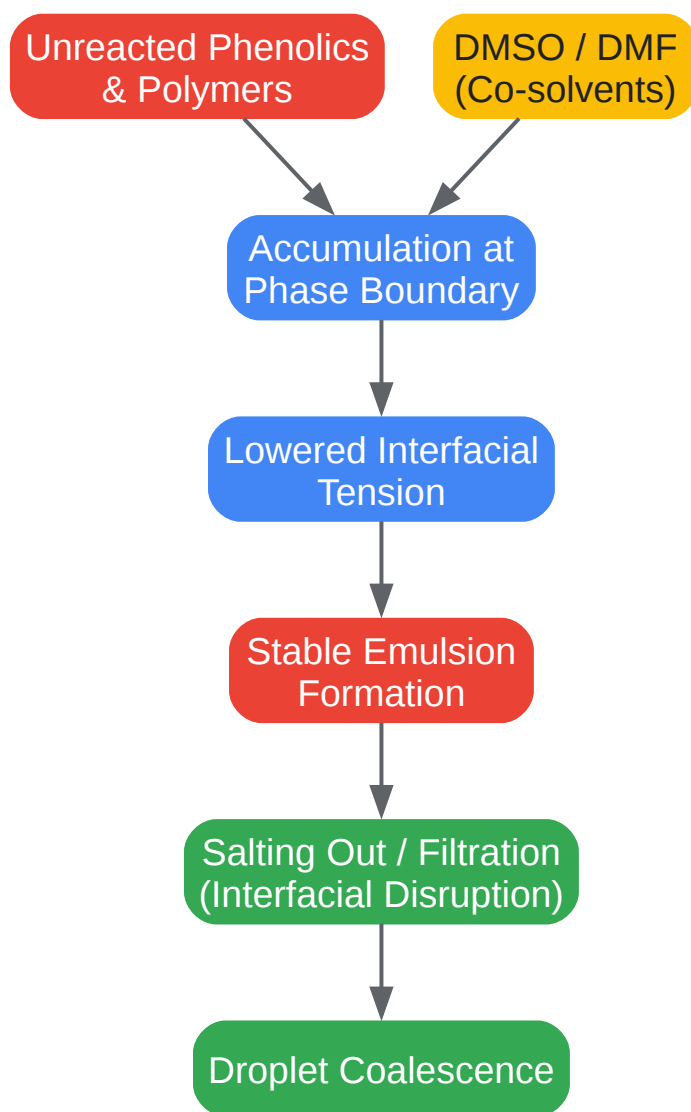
Unreacted Phenolics & Polymers

DMSO / DMF (Co-solvents)

Accumulation at Phase Boundary

Lowered Interfacial Tension

Stable Emulsion Formation

Salting Out / Filtration (Interfacial Disruption)

Droplet Coalescence